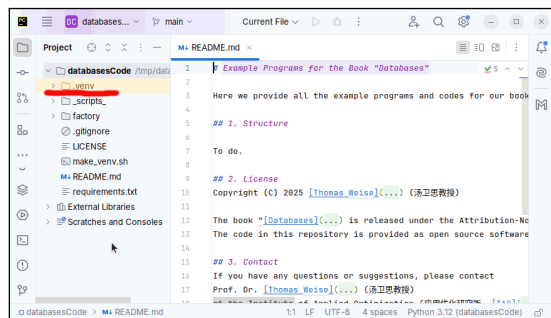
DC databases... main Current File

Project
databasesCode /tmp/data
.venv
_scripts_
factory
.gitignore
LICENSE
make_venv.sh
README.md
requirements.txt
External Libraries
Scratches and Consoles

M↓ README.md
5
1 # Example Programs for the Book "Databases"
2
3 Here we provide all the example programs and codes for our book
4
5 ## 1. Structure
6
7 To do.
8
9 ## 2. License
10 Copyright (C) 2025 [Thomas Weise](...) (汤卫思教授)
11
12 The book "[Databases](...) is released under the Attribution-No
13 The code in this repository is provided as open source software
14
15 ## 3. Contact
16 If you have any questions or suggestions, please contact
17 Prof. Dr. [Thomas Weise](...) (汤卫思教授)
18 at the Institute of Applied Optimization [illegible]

databasesCode > M↓ README.md 1:1 LF UTF-8 4 spaces Python 3.12 (databasesCode)